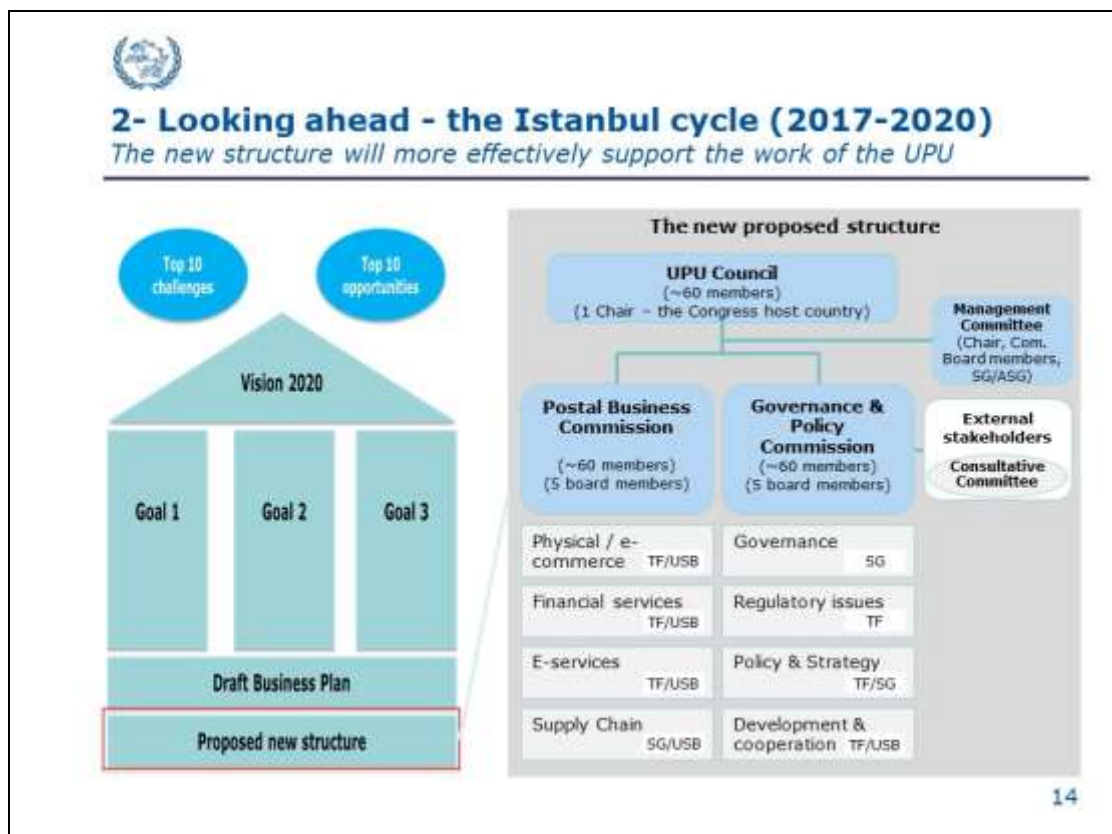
2- Looking ahead - the Istanbul cycle (2017-2020)
The new structure will more effectively support the work of the UPU

Top 10 challenges

Top 10 opportunities

Vision 2020

Goal 1

Goal 2

Goal 3

Draft Business Plan

Proposed new structure

The new proposed structure

UPU Council
(~60 members)
(1 Chair – the Congress host country)

Management Committee
(Chair, Com. Board members, SG/ASG)

Postal Business Commission
(~60 members)
(5 board members)

Governance & Policy Commission
(~60 members)
(5 board members)

External stakeholders

Consultative Committee

Physical / e-commerce TF/USB

Governance SG

Financial services TF/USB

Regulatory issues TF

E-services TF/USB

Policy & Strategy TF/SG

Supply Chain SG/USB

Development & cooperation TF/USB

14